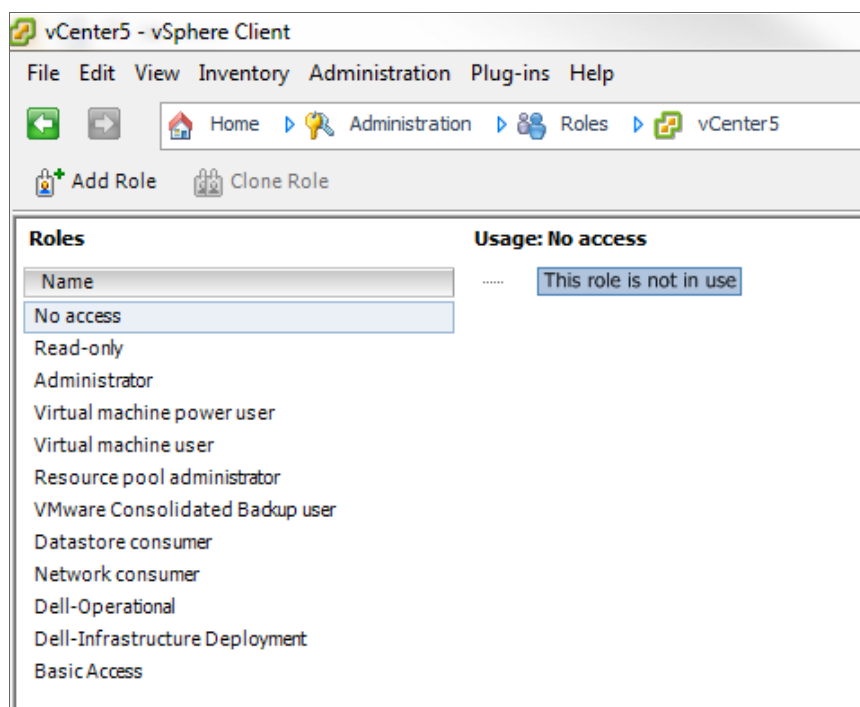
vCenter5 - vSphere Client

File Edit View Inventory Administration Plug-ins Help

Home Administration Roles vCenter5

Add Role Clone Role

Roles

Name

No access
Read-only
Administrator
Virtual machine power user
Virtual machine user
Resource pool administrator
VMware Consolidated Backup user
Datastore consumer
Network consumer
Dell-Operational
Dell-Infrastructure Deployment
Basic Access

Usage: No access

This role is not in use